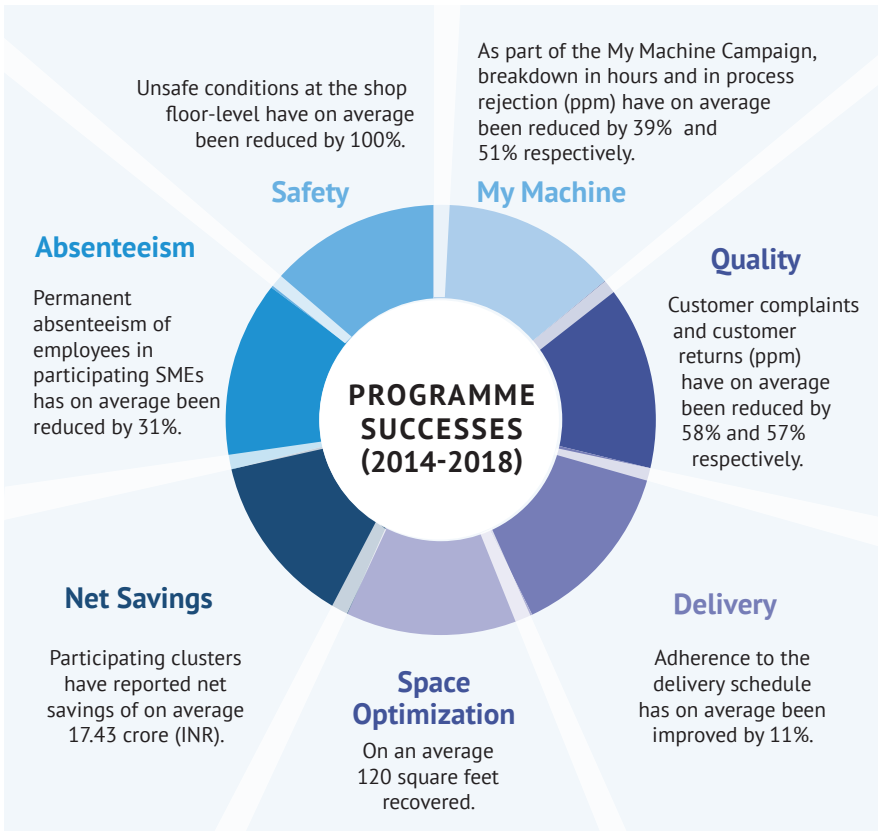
Unsafe conditions at the shop floor-level have on average been reduced by 100%.

Safety

As part of the My Machine Campaign, breakdown in hours and in process rejection (ppm) have on average been reduced by 39% and 51% respectively.

My Machine

Absenteeism

Permanent absenteeism of employees in participating SMEs has on average been reduced by 31%.

PROGRAMME SUCCESSES (2014-2018)

Quality

Customer complaints and customer returns (ppm) have on average been reduced by 58% and 57% respectively.

Net Savings

Participating clusters have reported net savings of on average 17.43 crore (INR).

Space Optimization

On an average 120 square feet recovered.

Delivery

Adherence to the delivery schedule has on average been improved by 11%.